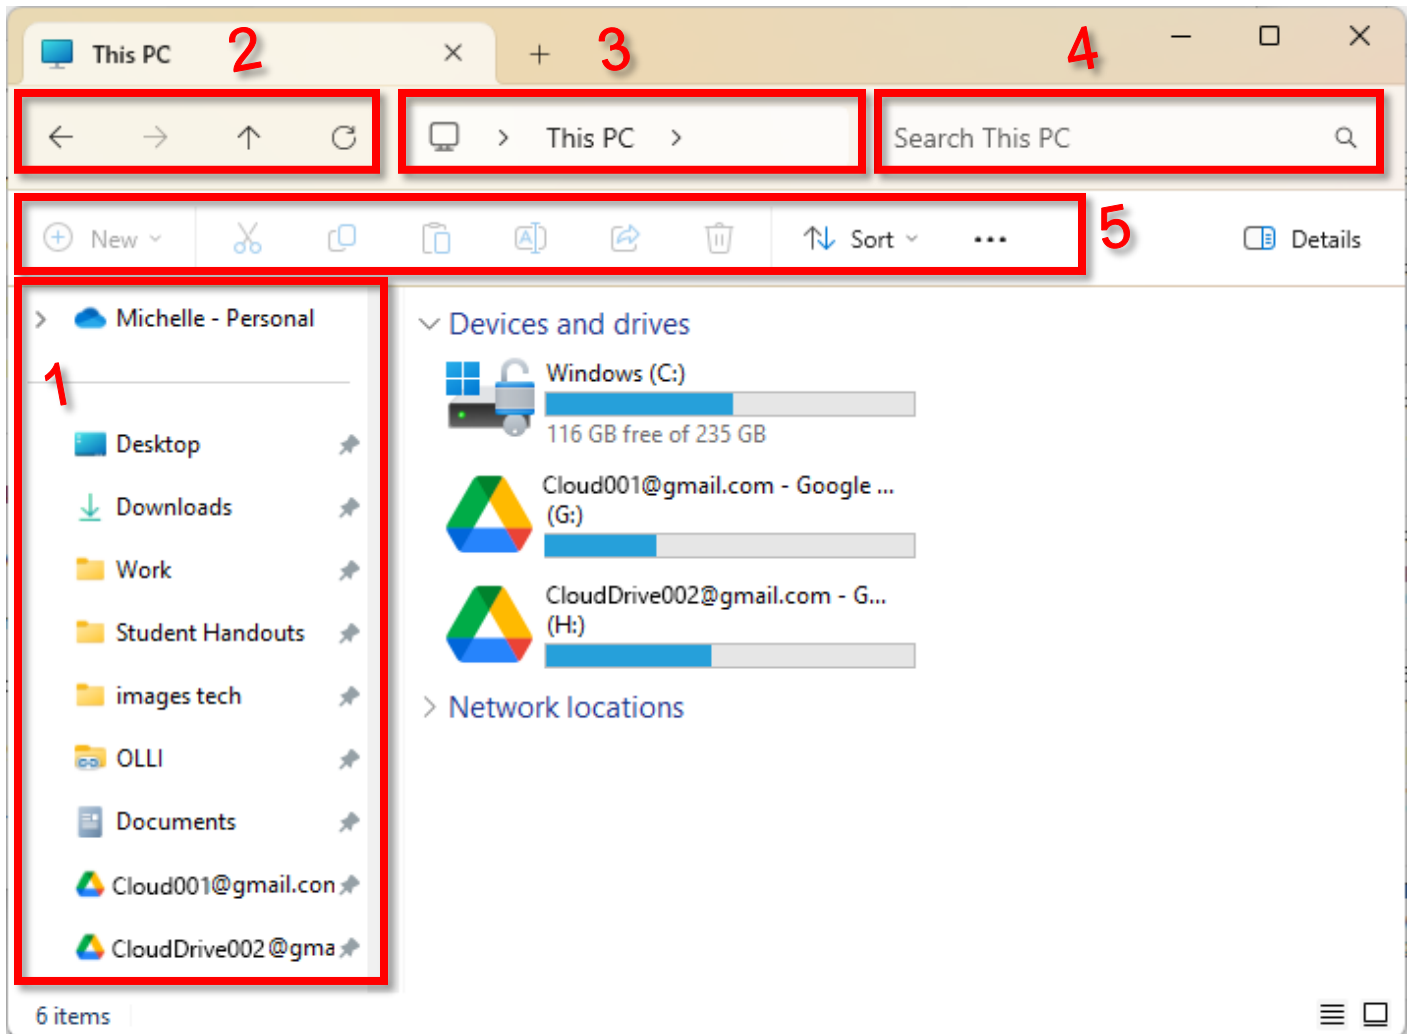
This PC ×
+
2
3
4
This PC >
Search This PC
New
Sort
...
5
Details
Michelle - Personal
1
Desktop
Downloads
Work
Student Handouts
images tech
OLLI
Documents
Cloud001@gmail.con
CloudDrive002@gma
Devices and drives
Windows (C:)
116 GB free of 235 GB
Cloud001@gmail.com - Google ... (G:)
CloudDrive002@gmail.com - G... (H:)
Network locations
6 items